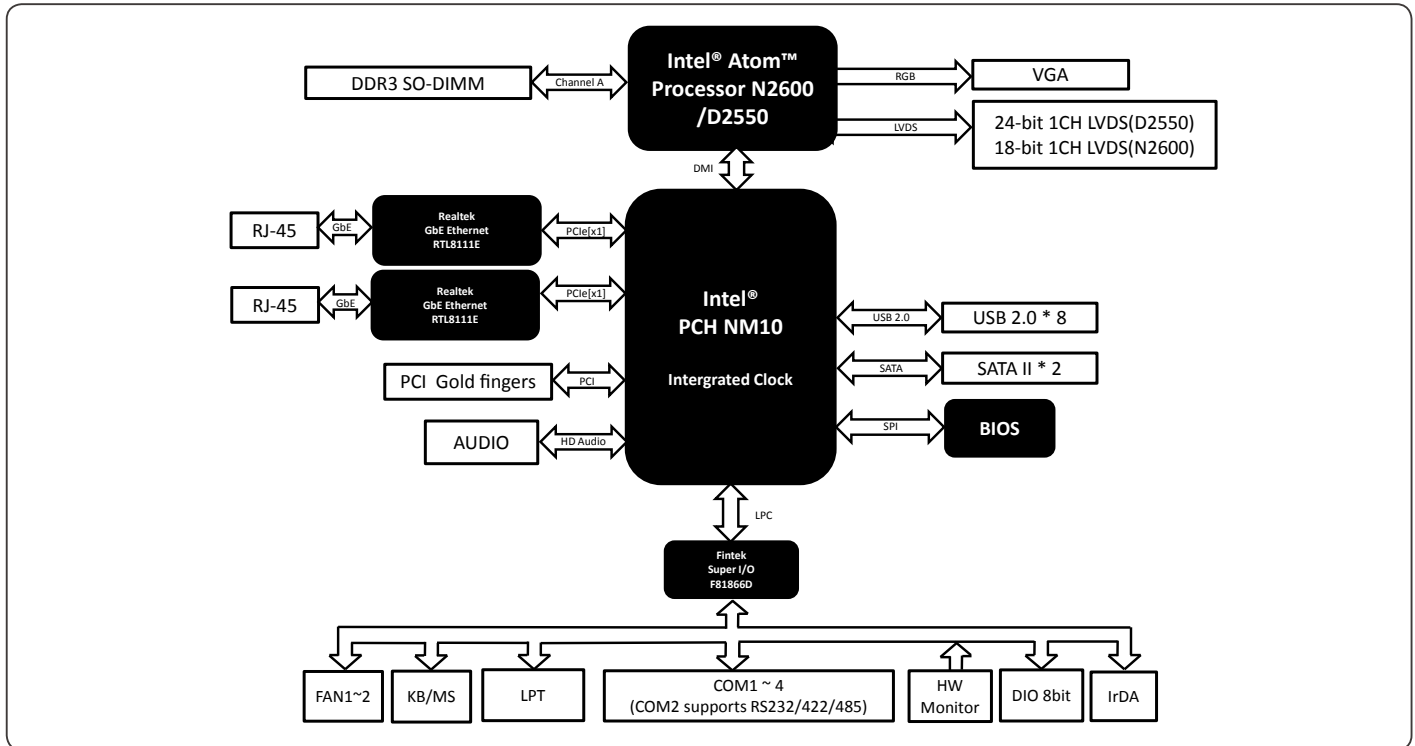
DDR3 SO-DIMM

Channel A

Intel® Atom™ Processor N2600 /D2550

RGB

VGA

LVDS

24-bit 1CH LVDS(D2550)
18-bit 1CH LVDS(N2600)

DMI

RJ-45

GbE

Realtek GbE Ethernet RTL8111E

PCIe[x1]

RJ-45

GbE

Realtek GbE Ethernet RTL8111E

PCIe[x1]

Intel® PCH NM10

Intergrated Clock

USB 2.0

USB 2.0 * 8

SATA

SATA II * 2

PCI Gold fingers

PCI

SPI

BIOS

AUDIO

HD Audio

LPC

Fintek Super I/O F81866D

FAN1~2

KB/MS

LPT

COM1 ~ 4
(COM2 supports RS232/422/485)

HW Monitor

DIO 8bit

IrDA